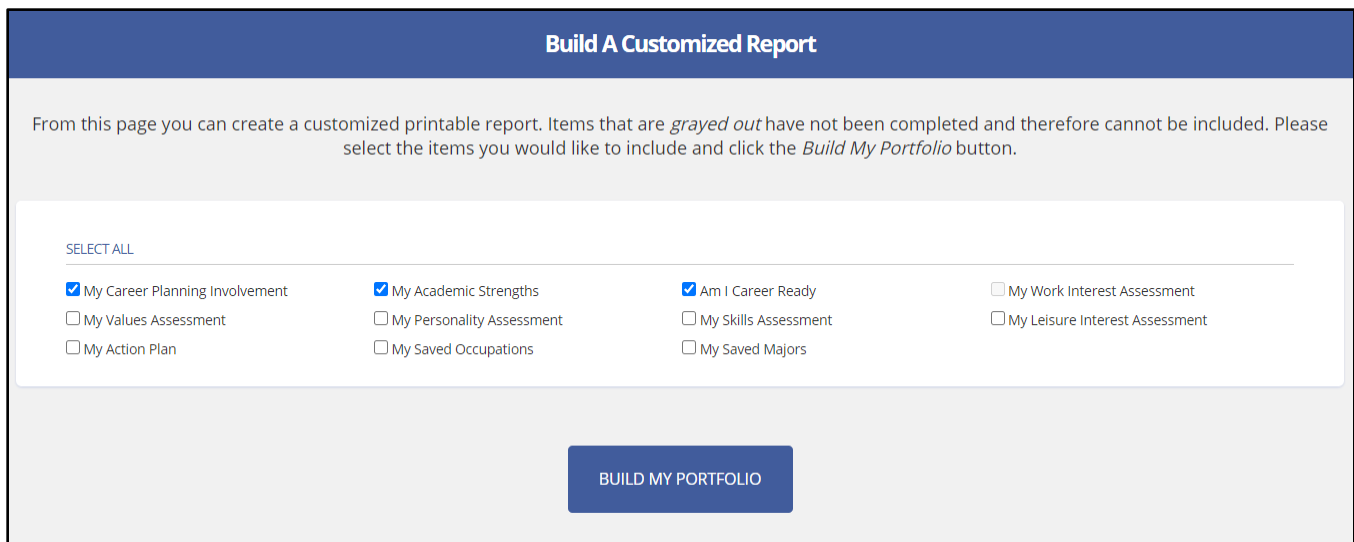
Build A Customized Report

From this page you can create a customized printable report. Items that are grayed out have not been completed and therefore cannot be included. Please select the items you would like to include and click the Build My Portfolio button.

SELECT ALL

My Career Planning Involvement
My Academic Strengths
Am I Career Ready
My Work Interest Assessment
My Values Assessment
My Personality Assessment
My Skills Assessment
My Leisure Interest Assessment
My Action Plan
My Saved Occupations
My Saved Majors

BUILD MY PORTFOLIO